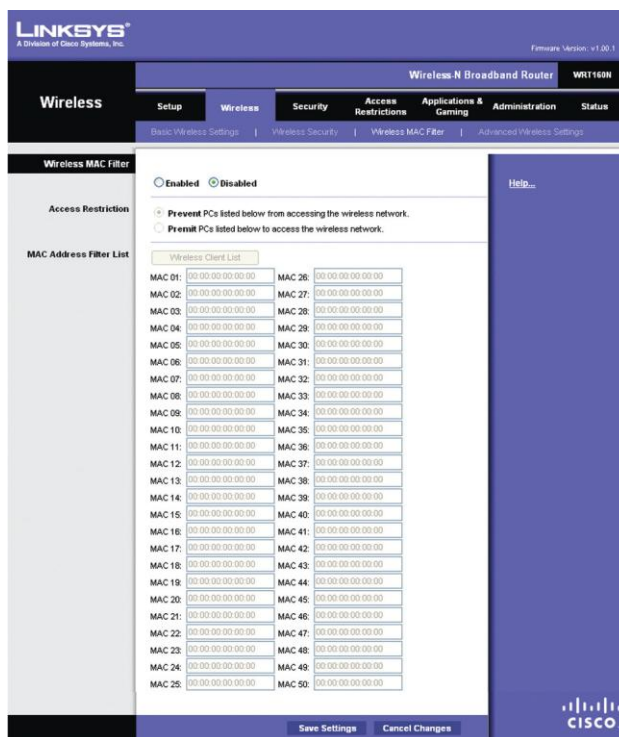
LINKSYS®
A Division of Cisco Systems, Inc.

Firmware Version: v1.00.1

Wireless-N Broadband Router WRT160N

Wireless

Setup | Wireless | Security | Access Restrictions | Applications & Gaming | Administration | Status

Basic Wireless Settings | Wireless Security | Wireless MAC Filter | Advanced Wireless Settings

Wireless MAC Filter

Enabled Disabled

Help...

Access Restriction

Prevent PCs listed below from accessing the wireless network.
Permit PCs listed below to access the wireless network.

MAC Address Filter List

Wireless Client List

| | | | |
|---|---|---|---|
| MAC 01: | 00:00:00:00:00:00 | MAC 26: | 00:00:00:00:00:00 |
| MAC 02: | 00:00:00:00:00:00 | MAC 27: | 00:00:00:00:00:00 |
| MAC 03: | 00:00:00:00:00:00 | MAC 28: | 00:00:00:00:00:00 |
| MAC 04: | 00:00:00:00:00:00 | MAC 29: | 00:00:00:00:00:00 |
| MAC 05: | 00:00:00:00:00:00 | MAC 30: | 00:00:00:00:00:00 |
| MAC 06: | 00:00:00:00:00:00 | MAC 31: | 00:00:00:00:00:00 |
| MAC 07: | 00:00:00:00:00:00 | MAC 32: | 00:00:00:00:00:00 |
| MAC 08: | 00:00:00:00:00:00 | MAC 33: | 00:00:00:00:00:00 |
| MAC 09: | 00:00:00:00:00:00 | MAC 34: | 00:00:00:00:00:00 |
| MAC 10: | 00:00:00:00:00:00 | MAC 35: | 00:00:00:00:00:00 |
| MAC 11: | 00:00:00:00:00:00 | MAC 36: | 00:00:00:00:00:00 |
| MAC 12: | 00:00:00:00:00:00 | MAC 37: | 00:00:00:00:00:00 |
| MAC 13: | 00:00:00:00:00:00 | MAC 38: | 00:00:00:00:00:00 |
| MAC 14: | 00:00:00:00:00:00 | MAC 39: | 00:00:00:00:00:00 |
| MAC 15: | 00:00:00:00:00:00 | MAC 40: | 00:00:00:00:00:00 |
| MAC 16: | 00:00:00:00:00:00 | MAC 41: | 00:00:00:00:00:00 |
| MAC 17: | 00:00:00:00:00:00 | MAC 42: | 00:00:00:00:00:00 |
| MAC 18: | 00:00:00:00:00:00 | MAC 43: | 00:00:00:00:00:00 |
| MAC 19: | 00:00:00:00:00:00 | MAC 44: | 00:00:00:00:00:00 |
| MAC 20: | 00:00:00:00:00:00 | MAC 45: | 00:00:00:00:00:00 |
| MAC 21: | 00:00:00:00:00:00 | MAC 46: | 00:00:00:00:00:00 |
| MAC 22: | 00:00:00:00:00:00 | MAC 47: | 00:00:00:00:00:00 |
| MAC 23: | 00:00:00:00:00:00 | MAC 48: | 00:00:00:00:00:00 |
| MAC 24: | 00:00:00:00:00:00 | MAC 49: | 00:00:00:00:00:00 |
| MAC 25: | 00:00:00:00:00:00 | MAC 50: | 00:00:00:00:00:00 |

Save Settings | Cancel Changes

CISCO